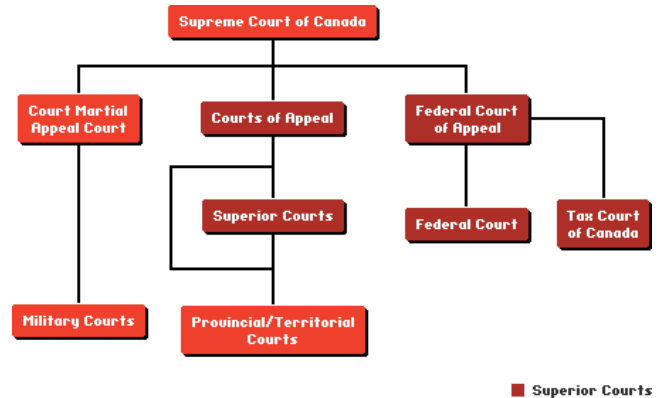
Supreme Court of Canada

Court Martial Appeal Court

Courts of Appeal

Federal Court of Appeal

Superior Courts

Federal Court

Tax Court of Canada

Military Courts

Provincial/Territorial Courts

Superior Courts